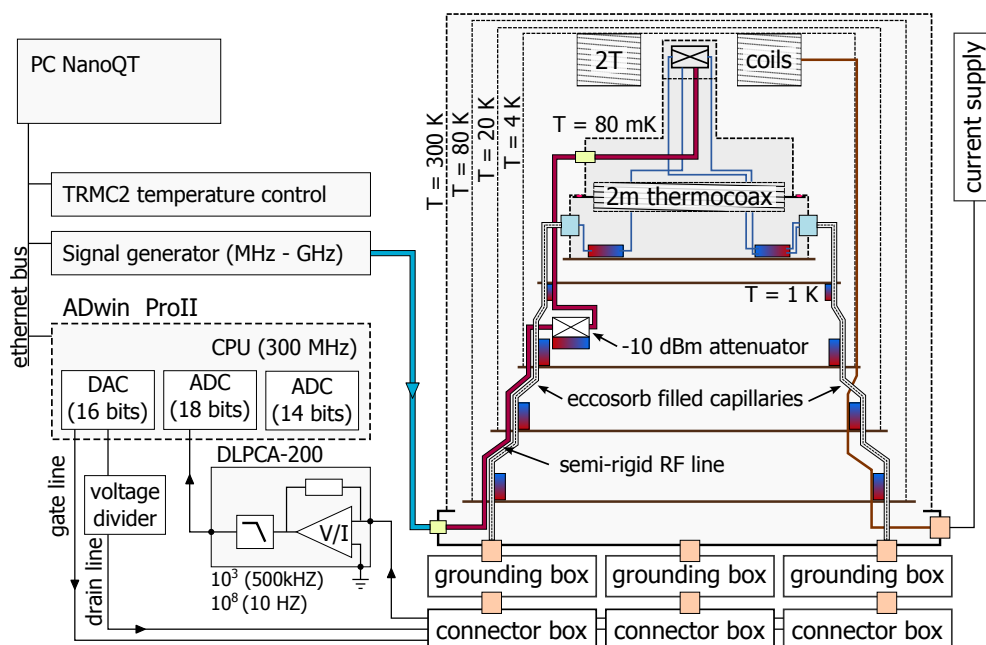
PC NanoQT

TRMC2 temperature control

Signal generator (MHz - GHz)

ethernet bus

ADwin ProII

CPU (300 MHz)

DAC (16 bits)

ADC (18 bits)

ADC (14 bits)

gate line

drain line

voltage divider

DLPCA-200

V/I

$10^3$ (500kHZ)
$10^8$ (10 HZ)

T = 300 K
T = 80 K
T = 20 K
T = 4 K

2T

coils

current supply

T = 80 mK

2m thermocoax

T = 1 K

-10 dBm attenuator

eccosorb filled capillaries

semi-rigid RF line

grounding box

grounding box

grounding box

connector box

connector box

connector box